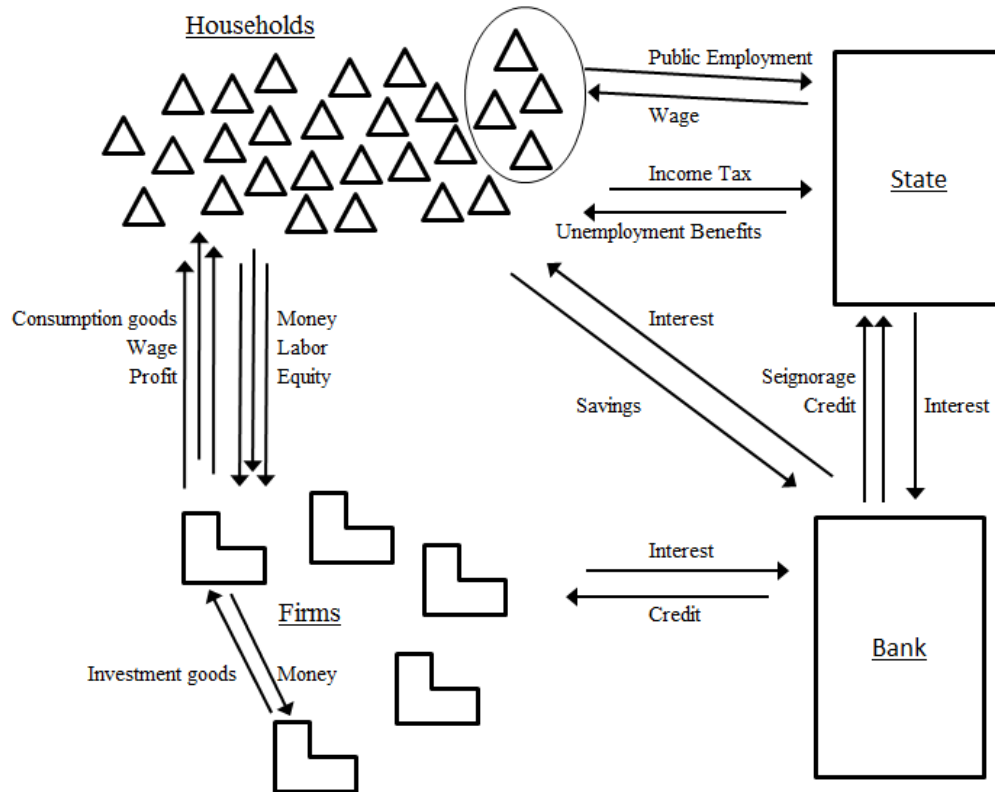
Households

Public Employment

Wage

State

Income Tax

Unemployment Benefits

Consumption goods
Wage
Profit

Money
Labor
Equity

Interest

Seignorage
Credit

Interest

Savings

Interest

Credit

Firms

Bank

Investment goods

Money